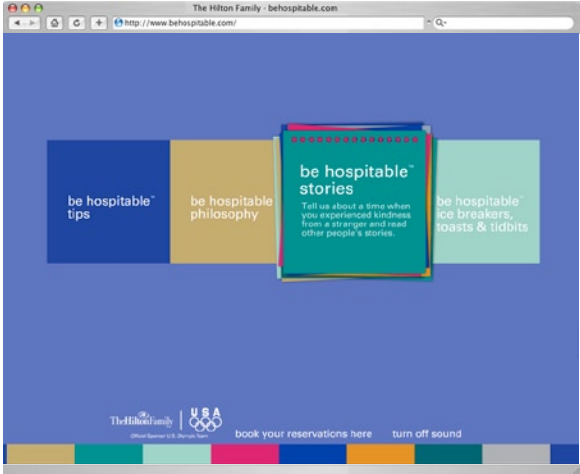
The Hilton Family - behospitable.com

http://www.behospitable.com/

Q-

be hospitable™ tips

be hospitable philosophy

be hospitable™ stories

Tell us about a time when you experienced kindness from a stranger and read other people's stories.

be hospitable™ ice breakers, toasts & tidbits

TheHiltonFamily

Official Sponsor U.S. Olympic Team

USA

book your reservations here

turn off sound